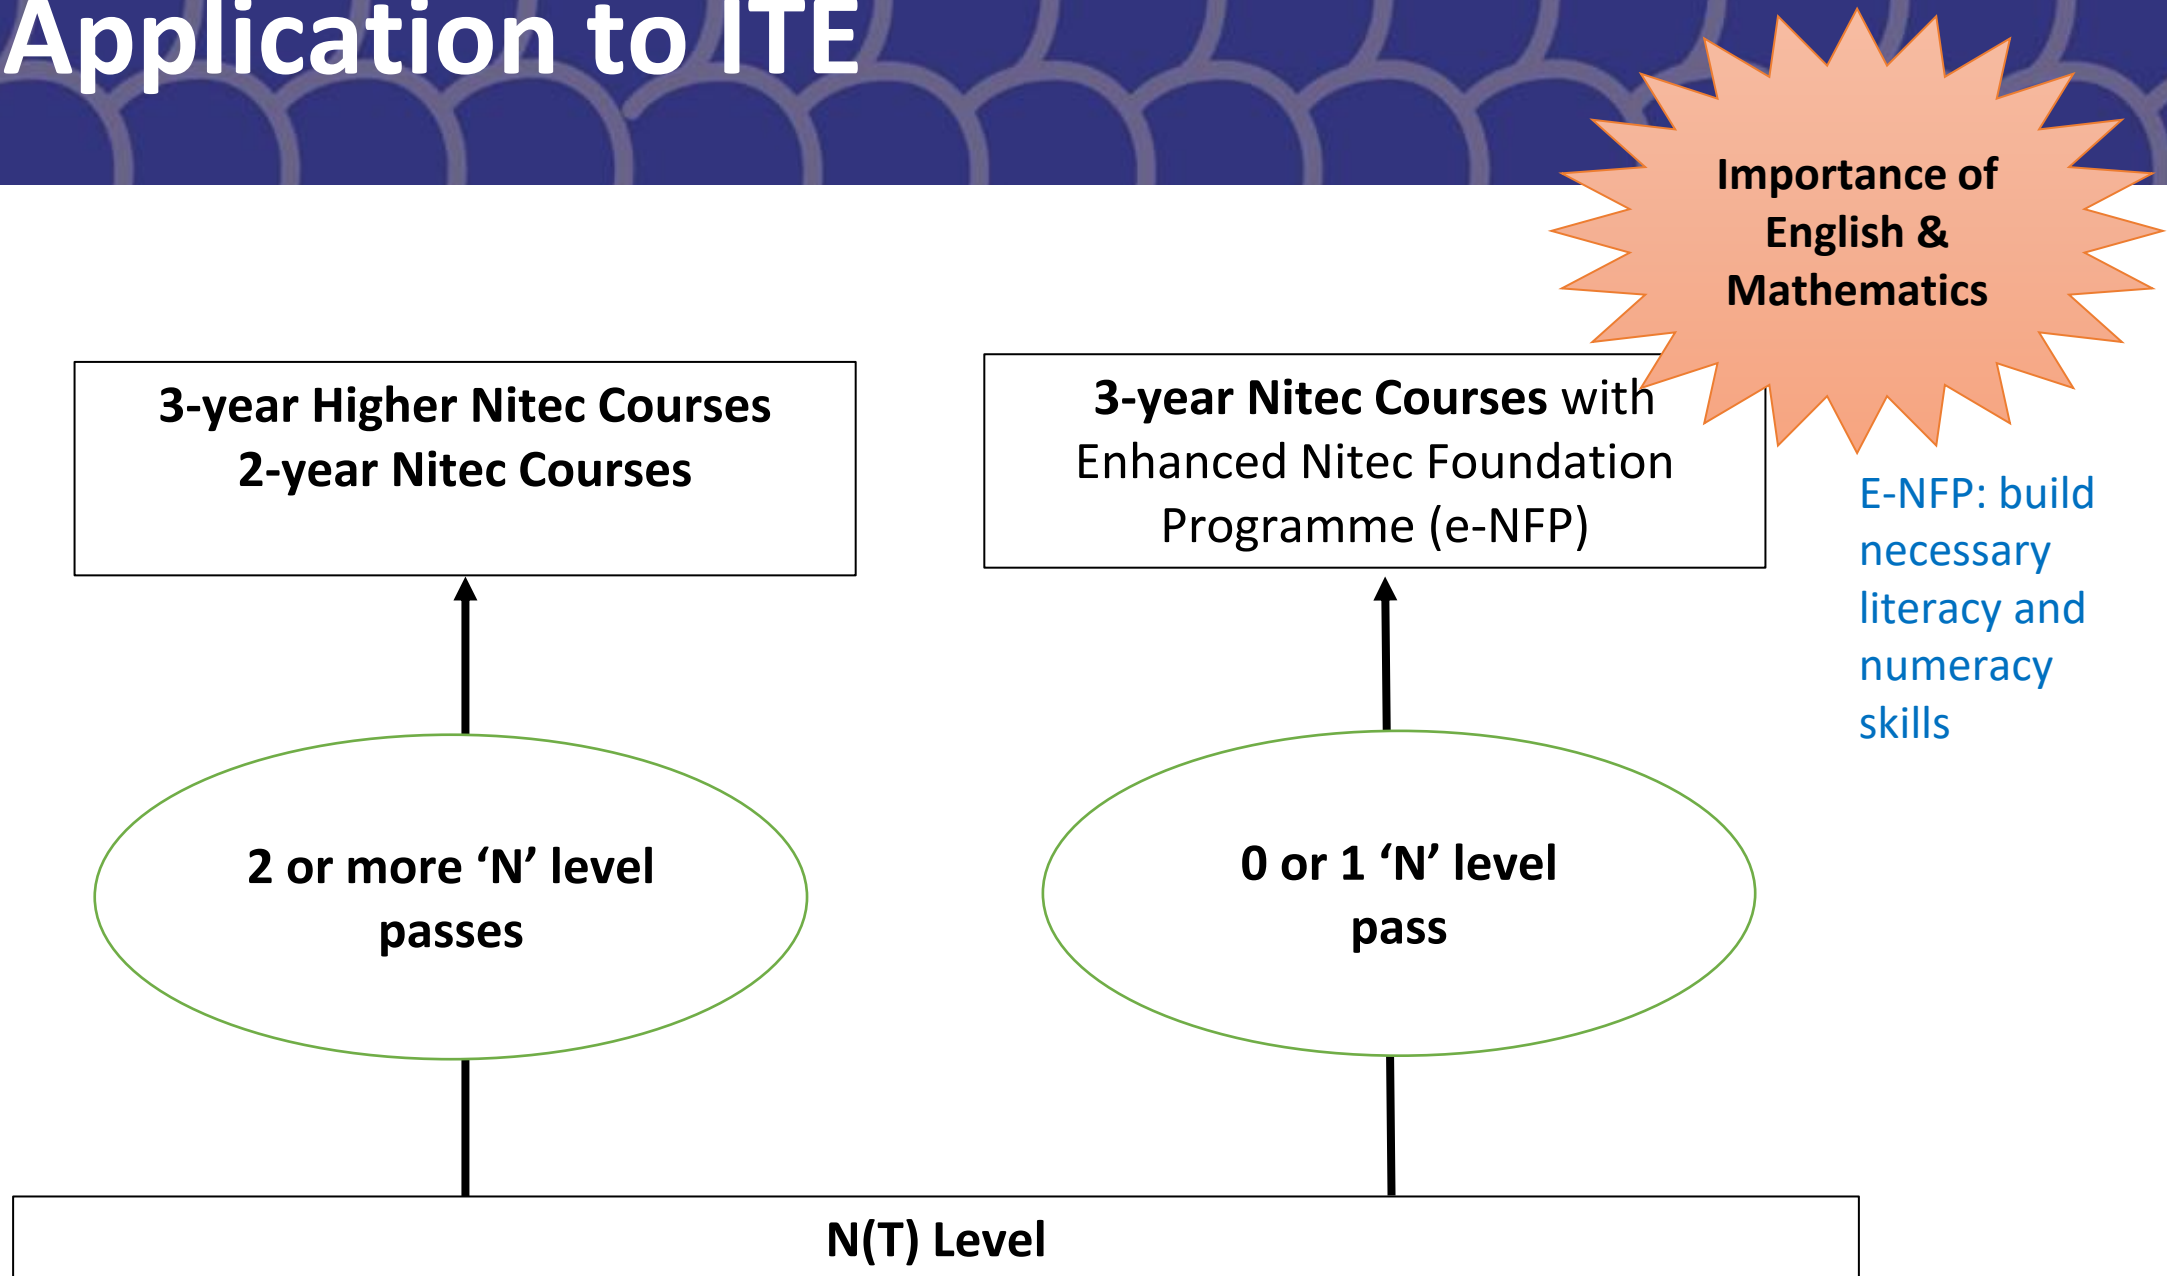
Application to ITE

Importance of English & Mathematics

3-year Higher Nitec Courses
2-year Nitec Courses

3-year Nitec Courses with Enhanced Nitec Foundation Programme (e-NFP)

E-NFP: build necessary literacy and numeracy skills

2 or more 'N' level passes

0 or 1 'N' level pass

N(T) Level